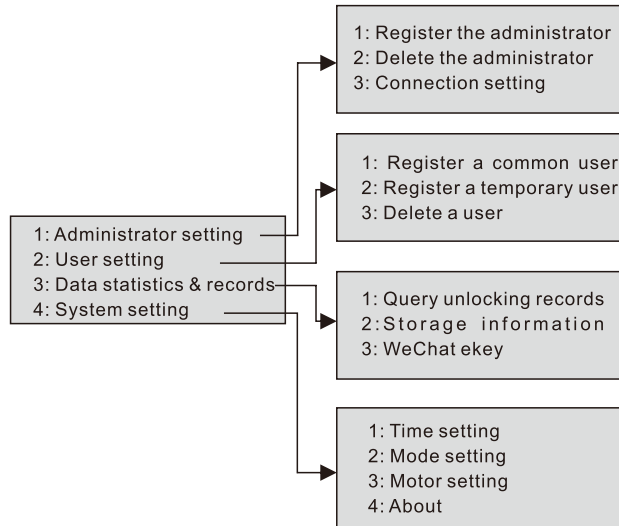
1: Administrator setting
2: User setting
3: Data statistics & records
4: System setting

1: Register the administrator
2: Delete the administrator
3: Connection setting

1: Register a common user
2: Register a temporary user
3: Delete a user

1: Query unlocking records
2: Storage information
3: WeChat ekey

1: Time setting
2: Mode setting
3: Motor setting
4: About